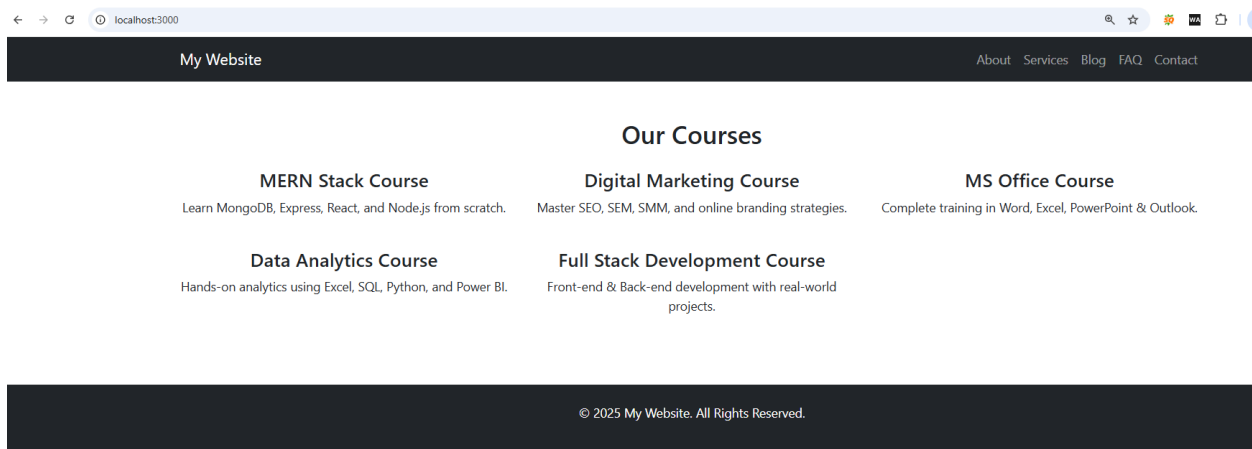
localhost:3000

WA

My Website

About Services Blog FAQ Contact

Our Courses

MERN Stack Course
Learn MongoDB, Express, React, and Node.js from scratch.

Digital Marketing Course
Master SEO, SEM, SMM, and online branding strategies.

MS Office Course
Complete training in Word, Excel, PowerPoint & Outlook.

Data Analytics Course
Hands-on analytics using Excel, SQL, Python, and Power BI.

Full Stack Development Course
Front-end & Back-end development with real-world projects.

© 2025 My Website. All Rights Reserved.